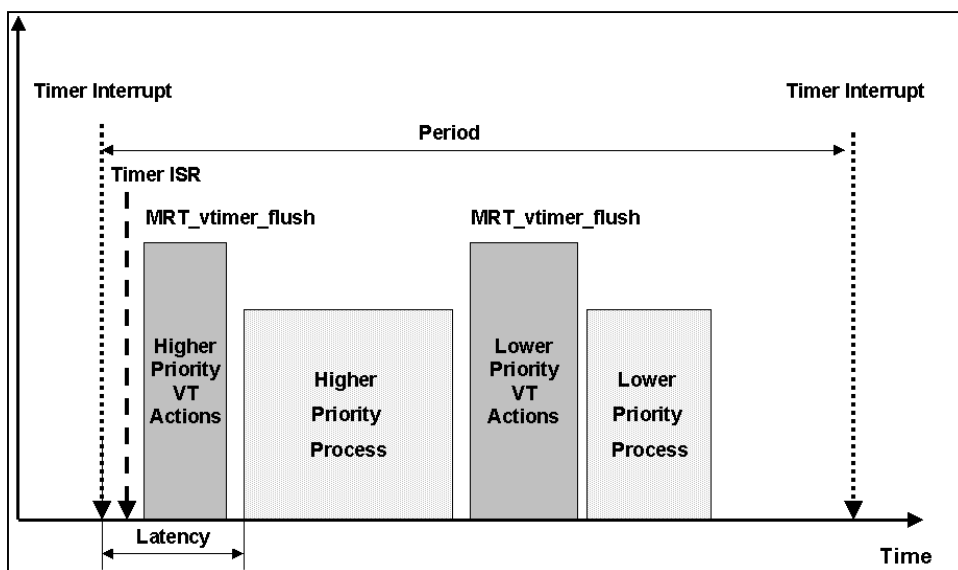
Timer Interrupt

Timer Interrupt

Period

Timer ISR

MRT_vtimer_flush

MRT_vtimer_flush

Higher Priority VT Actions

Higher Priority Process

Lower Priority VT Actions

Lower Priority Process

Latency

Time